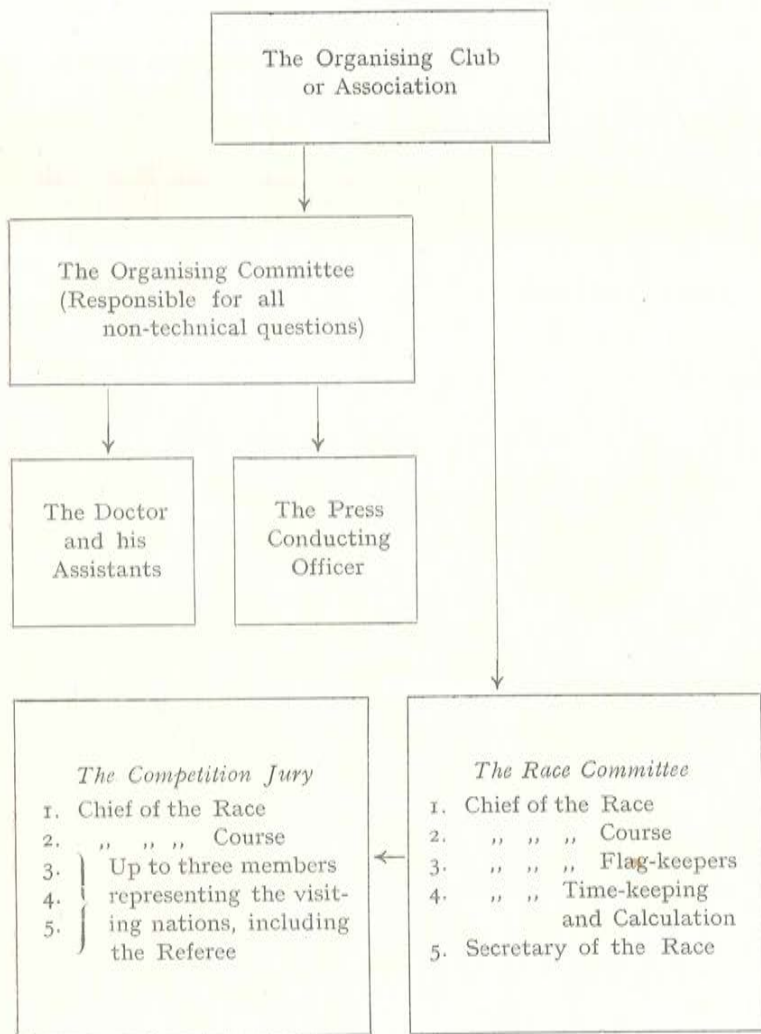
The Organising Club or Association

The Organising Committee (Responsible for all non-technical questions)

The Doctor and his Assistants

The Press Conducting Officer

*The Competition Jury*
1. Chief of the Race
2. ,, ,, ,, Course
3. Up to three members
4. representing the visiting
5. nations, including the Referee

*The Race Committee*
1. Chief of the Race
2. ,, ,, ,, Course
3. ,, ,, ,, Flag-keepers
4. ,, ,, Time-keeping and Calculation
5. Secretary of the Race